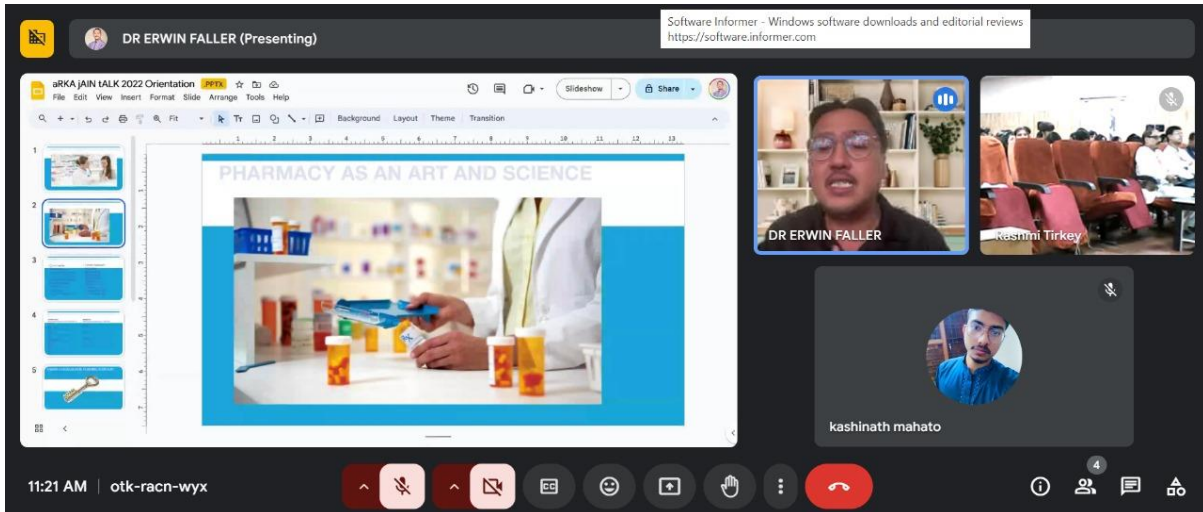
DR ERWIN FALLER (Presenting)

Software Informer - Windows software downloads and editorial reviews
https://software.informer.com

aRKA jAIN tALK 2022 Orientation .PPTX
File Edit View Insert Format Slide Arrange Tools Help
Slideshow
Share
Fit
Background Layout Theme Transition

1
2
3
4
5

PHARMACY AS AN ART AND SCIENCE

DR ERWIN FALLER
Rashmi Tirkey
kashinath mahato

11:21 AM | otk-racn-wyx
4